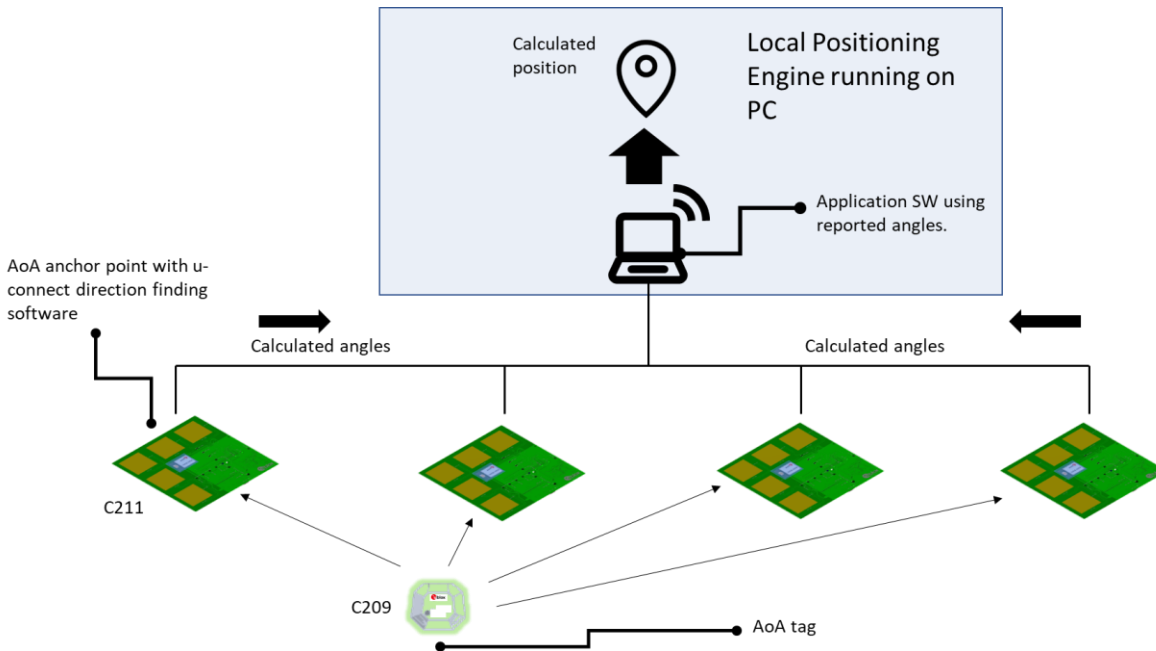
Calculated position

Local Positioning Engine running on PC

Application SW using reported angles.

AoA anchor point with u-connect direction finding software

Calculated angles

Calculated angles

C211

C209

AoA tag